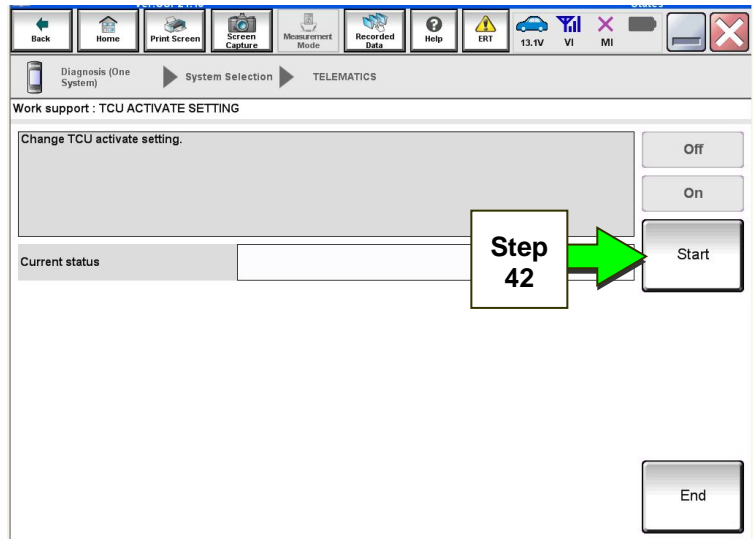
Back
Home
Print Screen
Screen Capture
Measurement Mode
Recorded Data
Help
ERT
13.1V
VI
MI

Diagnosis (One System)
System Selection
TELEMATICS

Work support : TCU ACTIVATE SETTING

Change TCU activate setting.

Off
On

Current status

Step 42

Start

End